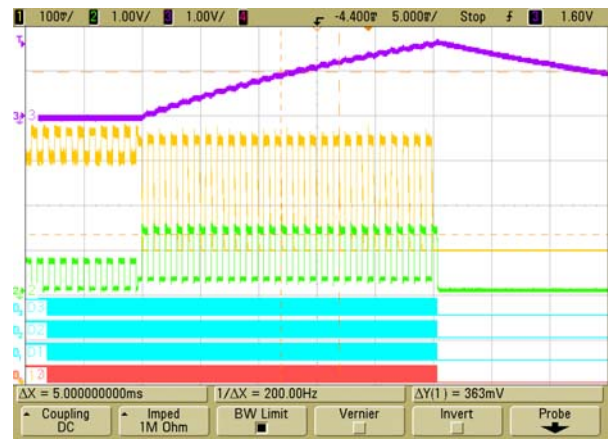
1 100V/ 2 1.00V/ 3 1.00V/ 4 -4.400s 5.000s/ Stop f 3 1.60V

T

3

1

2

D3

D2

D1

D0

ΔX = 5.000000000ms 1/ΔX = 200.00Hz ΔY(1) = 363mV

Coupling DC | Imped 1M Ohm | BW Limit | Vernier | Invert | Probe